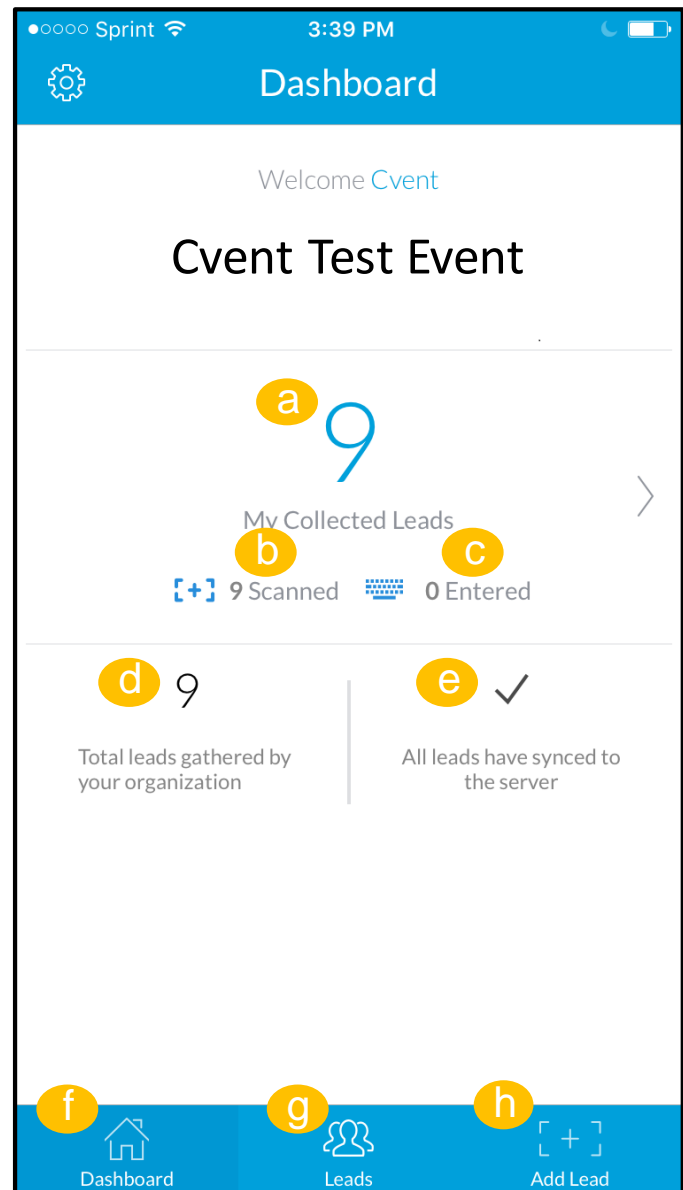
●○○○○ Sprint 3:39 PM

Dashboard

Welcome Cvent

Cvent Test Event

a

9

My Collected Leads

b c

9 Scanned 0 Entered

d 9

Total leads gathered by your organization

e ✓

All leads have synced to the server

f g h

Dashboard Leads Add Lead